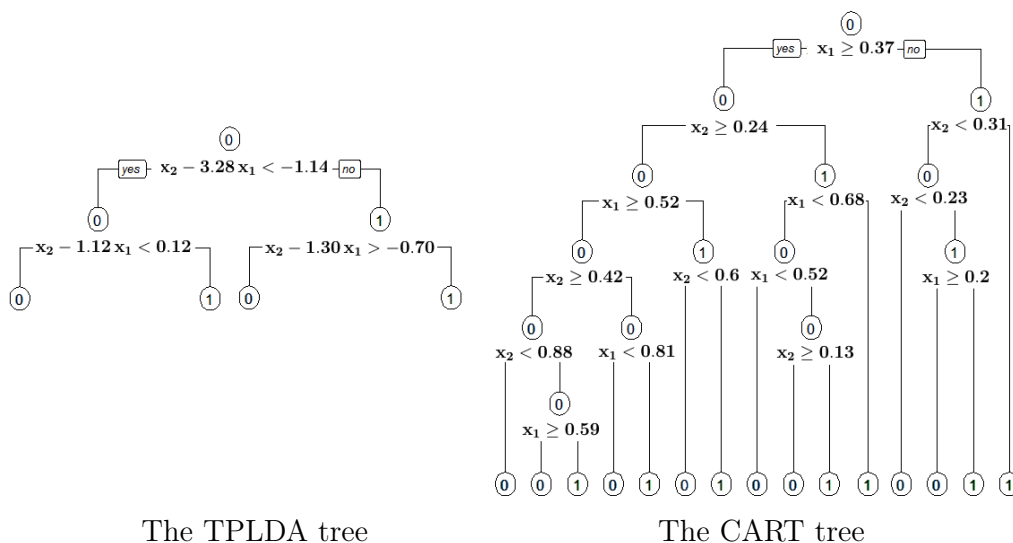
0
yes $\mathbf{x_2 - 3.28\,x_1 < -1.14}$ no
0
1
$\mathbf{x_2 - 1.12\,x_1 < 0.12}$
$\mathbf{x_2 - 1.30\,x_1 > -0.70}$
0
1
0
1

The TPLDA tree

0
yes $\mathbf{x_1 \geq 0.37}$ no
0
1
$\mathbf{x_2 \geq 0.24}$
$\mathbf{x_2 < 0.31}$
0
1
0
$\mathbf{x_1 \geq 0.52}$
$\mathbf{x_1 < 0.68}$
$\mathbf{x_2 < 0.23}$
0
1
0
1
$\mathbf{x_2 \geq 0.42}$
$\mathbf{x_2 < 0.6}$
$\mathbf{x_1 < 0.52}$
$\mathbf{x_1 \geq 0.2}$
0
0
0
$\mathbf{x_2 < 0.88}$
$\mathbf{x_1 < 0.81}$
$\mathbf{x_2 \geq 0.13}$
0
$\mathbf{x_1 \geq 0.59}$
0 0 1 0 1 0 1 0 0 1 1 0 0 1 1

The CART tree